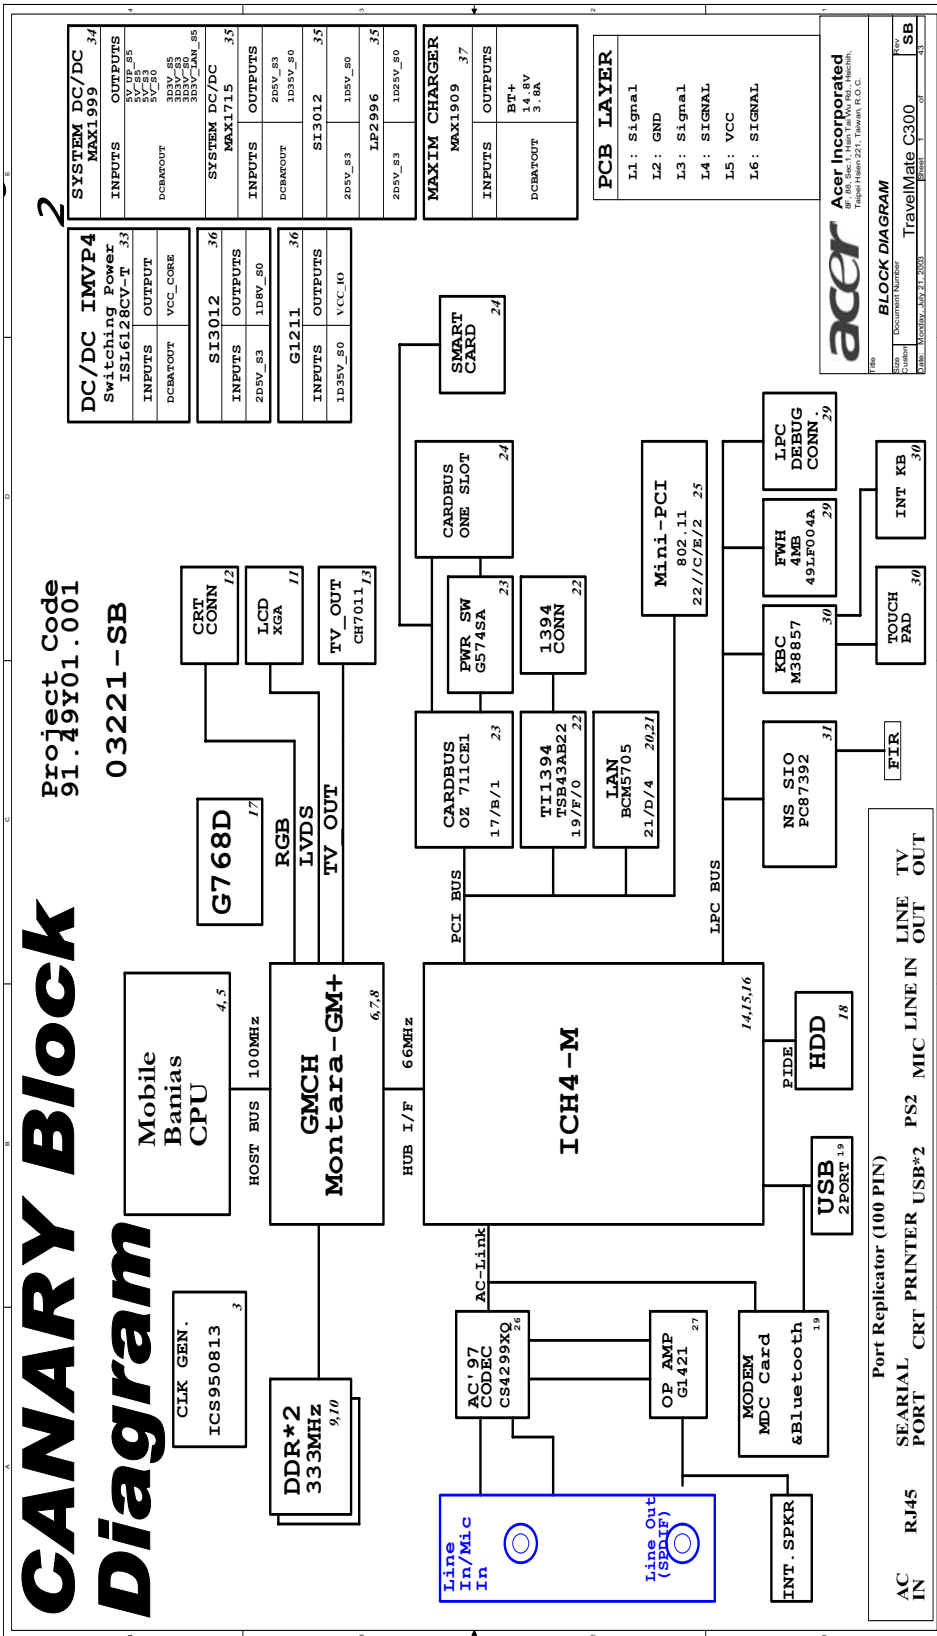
CANARY Block Diagram

Project Code 91.49Y01.001

03221-SB

Mobile Banias CPU 4,5

HOST BUS

100MHz

GMCH Montara-GM+ 6,7,8

HUB I/F

66MHz

ICH4-M 14,15,16

G768D 17

RGB

LVDS

TV OUT

CRT CONN 12

LCD XGA 11

TV_OUT CH7011 13

CLK GEN. ICS950813 3

DDR*2 333MHz 9,10

AC-Link

AC'97 CODEC CS4299XQ 26

OP AMP G1421 27

MODEM MDC Card &Bluetooth 19

INT. SPKR

Line In/Mic In

Line Out (SPDIF)

USB 2PORT 19

PIDE

HDD 18

PCI BUS

CARDBUS OZ 711CE1 17/B/1 23

TI1394 TSB43AB22 19/F/O 22

LAN BCM5705 21/D/4 20,21

PWR SW G574SA 23

1394 CONN 22

CARDBUS ONE SLOT 24

SMART CARD 24

Mini-PCI 802.11 22//C/E/2 25

LPC BUS

NS SIO PC87392 31

FIR

KBC M38857 30

TOUCH PAD 30

FWH 4MB 49LF004A 29

INT KB 30

LPC DEBUG CONN. 29

Port Replicator (100 PIN)

AC IN

RJ45

SEARIAL PORT

CRT

PRINTER

USB*2

PS2

MIC

LINE IN

LINE OUT

TV OUT

DC/DC IMVP4 Switching Power ISL6128CV-T 33

| INPUTS | OUTPUT |
|---|---|
| DCBATOUT | VCC_CORE |

SI3012 36

| INPUTS | OUTPUTS |
|---|---|
| 2D5V_S3 | 1D8V_S0 |

G1211 36

| INPUTS | OUTPUTS |
|---|---|
| 1D35V_S0 | VCC_IO |

SYSTEM DC/DC MAX1999 34

| INPUTS | OUTPUTS |
|---|---|
| DCBATOUT | 5V_UP_S5 5V_S5 5V_S3 5V_S0 3D3V_S5 3D3V_S3 3D3V_S0 3D3V_LAN_S5 |

SYSTEM DC/DC MAX1715 35

| INPUTS | OUTPUTS |
|---|---|
| DCBATOUT | 2D5V_S3 1D35V_S0 |

SI3012 35

| INPUTS | OUTPUTS |
|---|---|
| 2D5V_S3 | 1D5V_S0 |

LP2996 35

| INPUTS | OUTPUTS |
|---|---|
| 2D5V_S3 | 1D25V_S0 |

MAXIM CHARGER MAX1909 37

| INPUTS | OUTPUTS |
|---|---|
| DCBATOUT | BT+ 14.8V 3.8A |

PCB LAYER
L1: Signal
L2: GND
L3: Signal
L4: SIGNAL
L5: VCC
L6: SIGNAL

acer

Acer Incorporated
8F, 88, Sec.1, Hsin Tai Wu Rd., Hsichih, Taipei Hsien 221, Taiwan, R.O.C.

Title
BLOCK DIAGRAM
Size Custom Document Number TravelMate C300 Rev SB
Date: Monday, July 21, 2003 Sheet 1 of 43

2